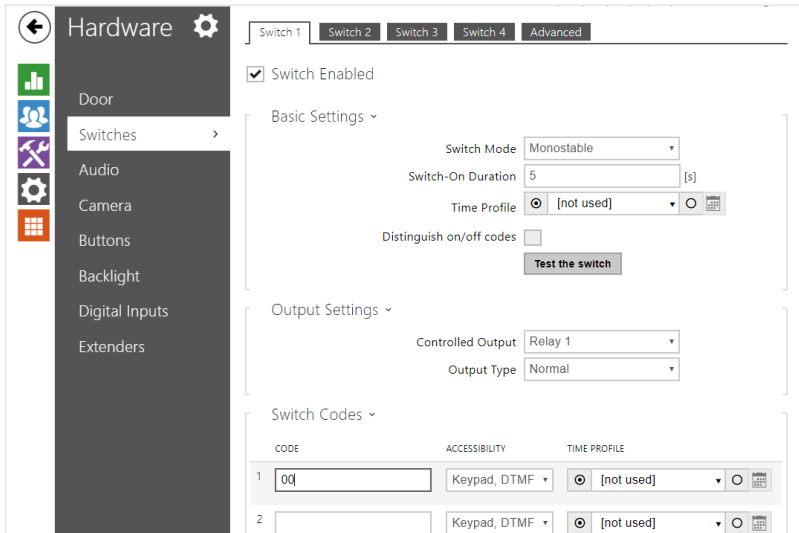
Hardware

Door
Switches
Audio
Camera
Buttons
Backlight
Digital Inputs
Extenders

Switch 1 | Switch 2 | Switch 3 | Switch 4 | Advanced

Switch Enabled

Basic Settings

Switch Mode Monostable
Switch-On Duration 5 [s]
Time Profile [not used]
Distinguish on/off codes
Test the switch

Output Settings

Controlled Output Relay 1
Output Type Normal

Switch Codes

| | CODE | ACCESSIBILITY | TIME PROFILE |
|---|---|---|---|
| 1 | 00 | Keypad, DTMF | [not used] |
| 2 | | Keypad, DTMF | [not used] |